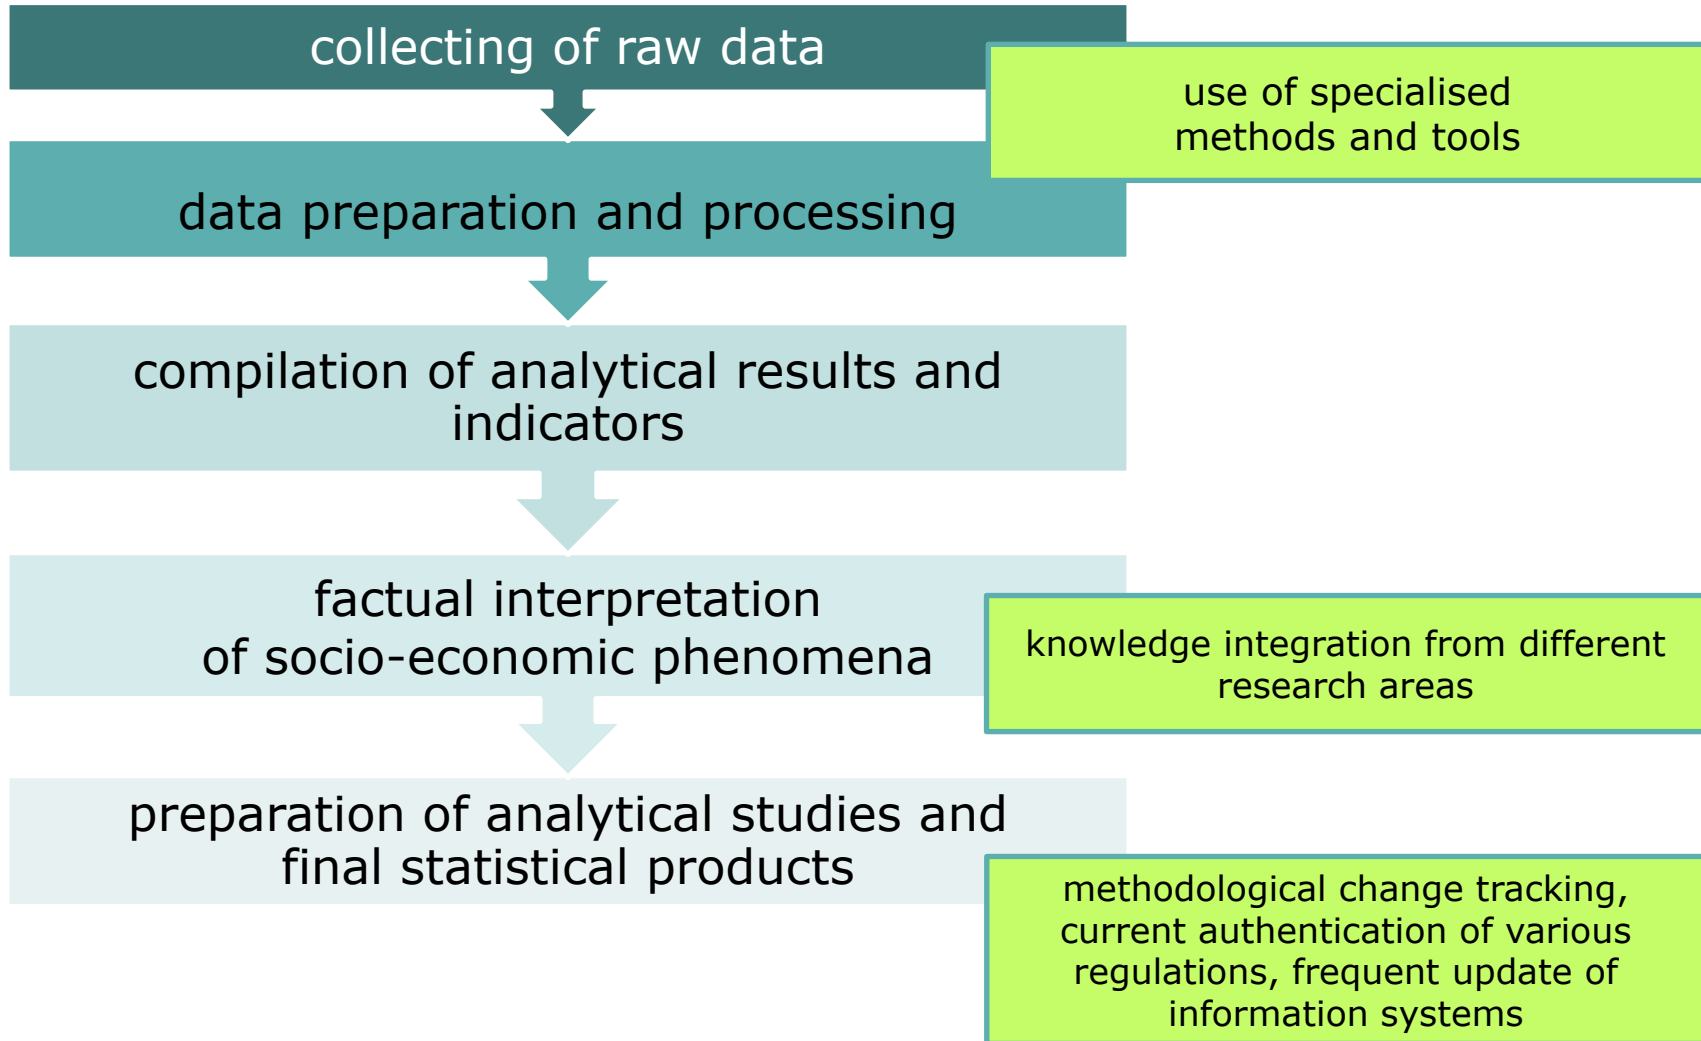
collecting of raw data

use of specialised methods and tools

data preparation and processing

compilation of analytical results and indicators

factual interpretation of socio-economic phenomena

knowledge integration from different research areas

preparation of analytical studies and final statistical products

methodological change tracking, current authentication of various regulations, frequent update of information systems